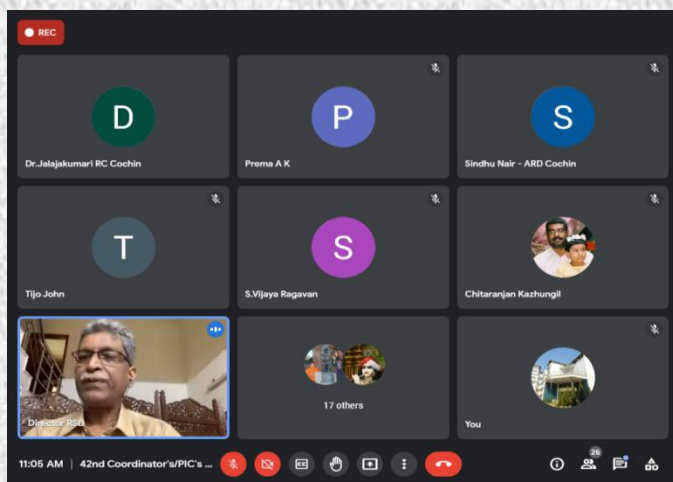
REC

D
Dr.Jalajakumari RC Cochin

P
Prema A K

S
Sindhu Nair - ARD Cochin

T
Tijo John

S
S.Vijaya Ragavan

Chitaranjan Kazhungil

Director RSD

17 others

You

11:05 AM | 42nd Coordinator's/PIC's ...

26